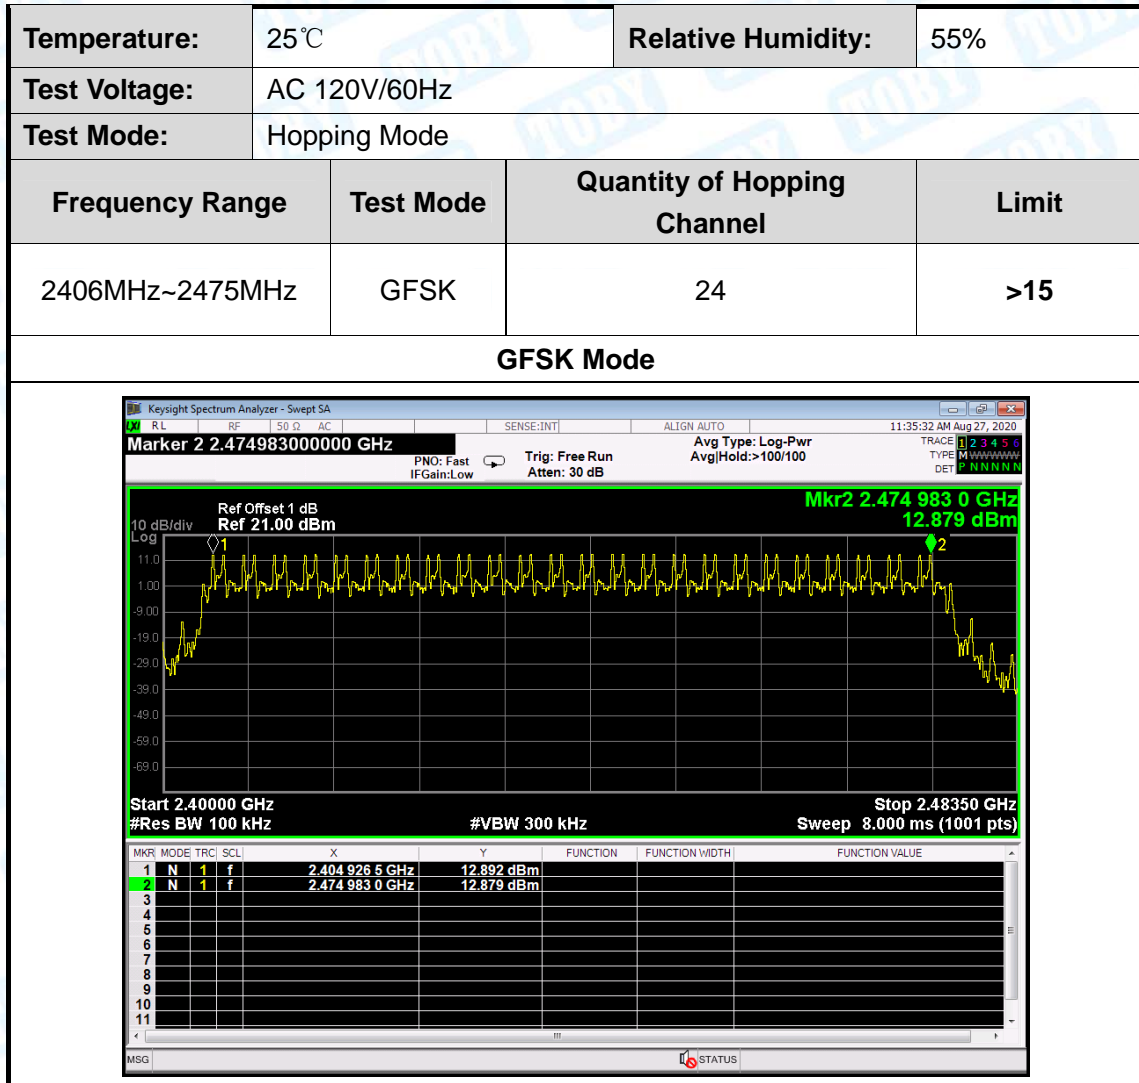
| Temperature: | 25℃ | Relative Humidity: | 55% |
|---|---|---|---|
| Test Voltage: | AC 120V/60Hz | | |
| Test Mode: | Hopping Mode | | |

| Frequency Range | Test Mode | Quantity of Hopping Channel | Limit |
|---|---|---|---|
| 2406MHz~2475MHz | GFSK | 24 | >15 |

GFSK Mode

Keysight Spectrum Analyzer - Swept SA
RL RF 50 Ω AC SENSE:INT ALIGN AUTO 11:35:32 AM Aug 27, 2020
Marker 2 2.474983000000 GHz
PNO: Fast IFGain:Low
Trig: Free Run Atten: 30 dB
Avg Type: Log-Pwr Avg|Hold:>100/100
TRACE 1 2 3 4 5 6 TYPE M WWWWW DET P N N N N N
Ref Offset 1 dB
10 dB/div Ref 21.00 dBm
Log
Mkr2 2.474 983 0 GHz
12.879 dBm
1
2
11.0
1.00
-9.00
-19.0
-29.0
-39.0
-49.0
-59.0
-69.0
Start 2.40000 GHz
#Res BW 100 kHz
#VBW 300 kHz
Stop 2.48350 GHz
Sweep 8.000 ms (1001 pts)

| MKR | MODE | TRC | SCL | X | Y | FUNCTION | FUNCTION WIDTH | FUNCTION VALUE |
|---|---|---|---|---|---|---|---|---|
| 1 | N | 1 | f | 2.404 926 5 GHz | 12.892 dBm | | | |
| 2 | N | 1 | f | 2.474 983 0 GHz | 12.879 dBm | | | |
| 3 | | | | | | | | |
| 4 | | | | | | | | |
| 5 | | | | | | | | |
| 6 | | | | | | | | |
| 7 | | | | | | | | |
| 8 | | | | | | | | |
| 9 | | | | | | | | |
| 10 | | | | | | | | |
| 11 | | | | | | | | |

MSG STATUS